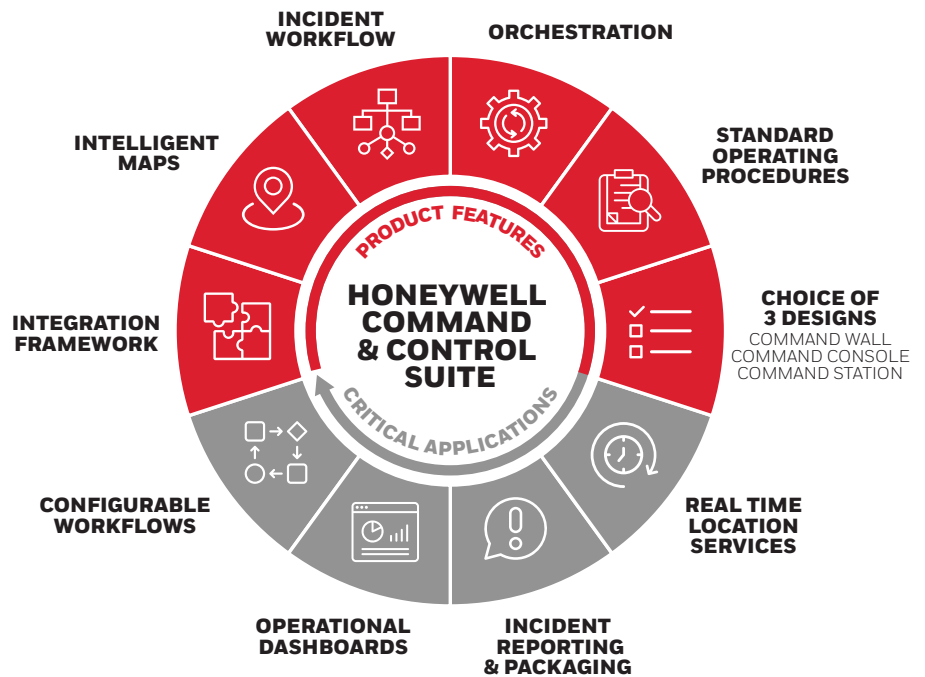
INCIDENT WORKFLOW

ORCHESTRATION

STANDARD OPERATING PROCEDURES

CHOICE OF 3 DESIGNS
COMMAND WALL
COMMAND CONSOLE
COMMAND STATION

REAL TIME LOCATION SERVICES

INCIDENT REPORTING & PACKAGING

OPERATIONAL DASHBOARDS

CONFIGURABLE WORKFLOWS

INTEGRATION FRAMEWORK

INTELLIGENT MAPS

PRODUCT FEATURES

HONEYWELL COMMAND & CONTROL SUITE

CRITICAL APPLICATIONS